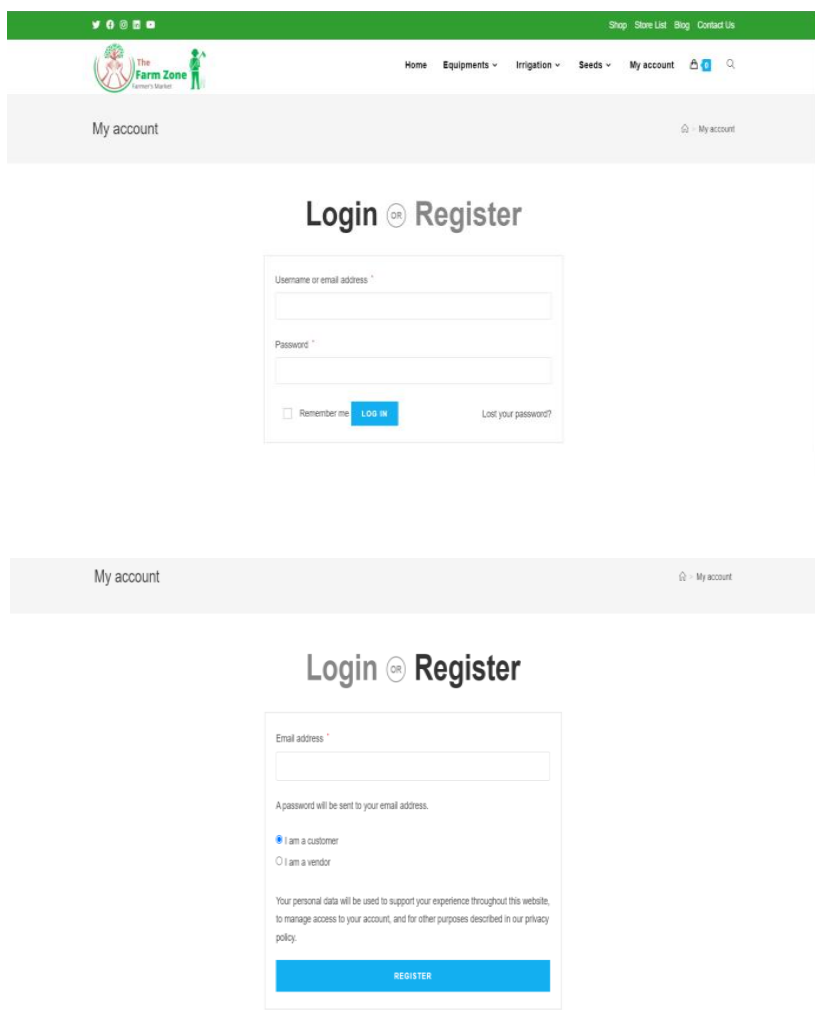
Shop Store List Blog Contact Us

The Farm Zone Farmer's Market

Home Equipments Irrigation Seeds My account 0

My account

My account

Login OR Register

Username or email address *

Password *

Remember me LOG IN Lost your password?

My account

My account

Login OR Register

Email address *

A password will be sent to your email address.

I am a customer

I am a vendor

Your personal data will be used to support your experience throughout this website, to manage access to your account, and for other purposes described in our privacy policy.

REGISTER